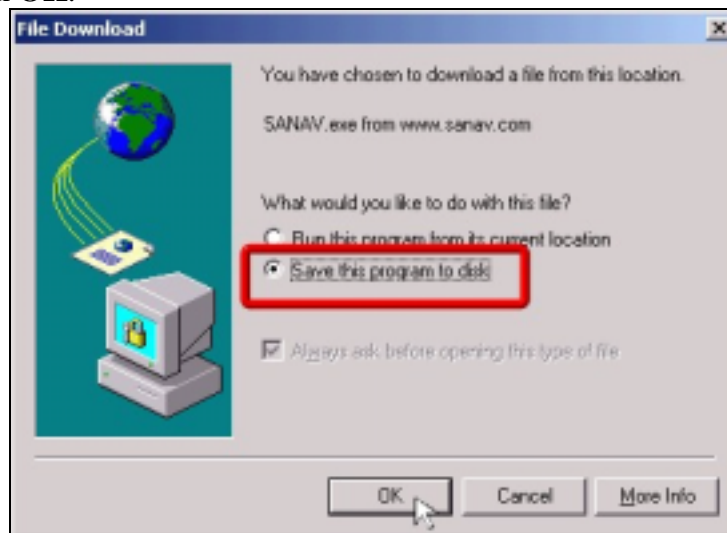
File Download

You have chosen to download a file from this location.

SANAV.exe from www.sanav.com

What would you like to do with this file?

Run this program from its current location

Save this program to disk

Always ask before opening this type of file

OK

Cancel

More Info